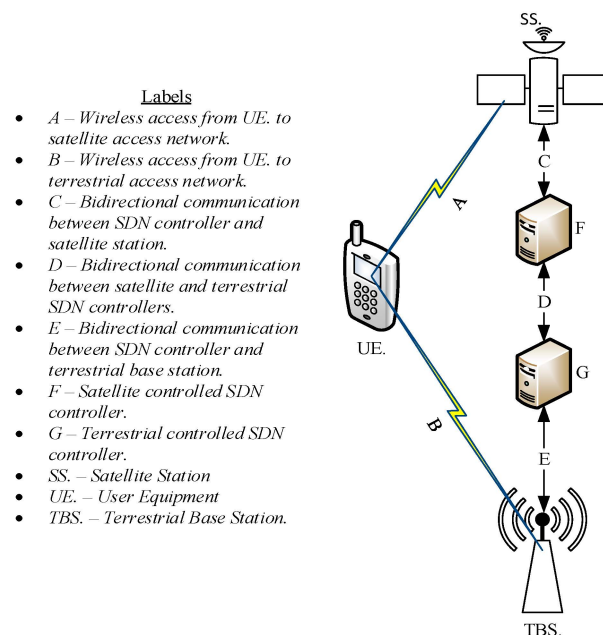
Labels

- A – Wireless access from UE. to satellite access network.
- B – Wireless access from UE. to terrestrial access network.
- C – Bidirectional communication between SDN controller and satellite station.
- D – Bidirectional communication between satellite and terrestrial SDN controllers.
- E – Bidirectional communication between SDN controller and terrestrial base station.
- F – Satellite controlled SDN controller.
- G – Terrestrial controlled SDN controller.
- SS. – Satellite Station
- UE. – User Equipment
- TBS. – Terrestrial Base Station.

SS.

C

A

F

D

UE.

G

B

E

TBS.